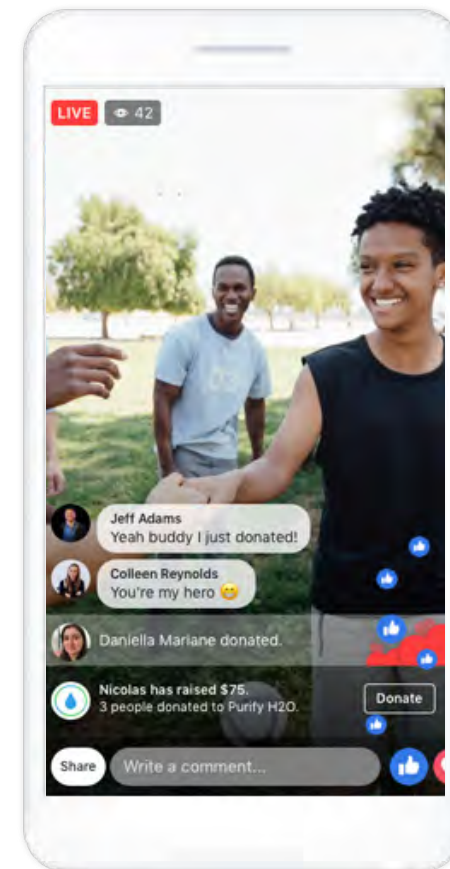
LIVE 42

Jeff Adams
Yeah buddy I just donated!

Colleen Reynolds
You're my hero 😁

Daniella Mariane donated.

Nicolas has raised $75.
3 people donated to Purify H2O.

Donate

Share

Write a comment...